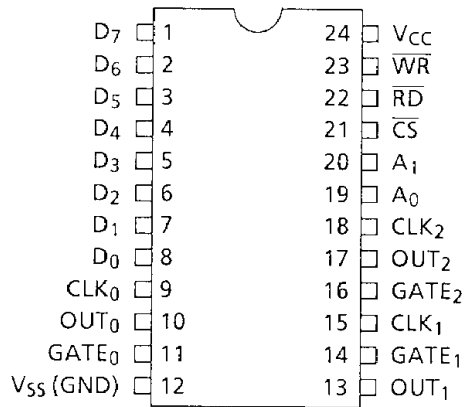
$D_7$ 1
$D_6$ 2
$D_5$ 3
$D_4$ 4
$D_3$ 5
$D_2$ 6
$D_1$ 7
$D_0$ 8
$CLK_0$ 9
$OUT_0$ 10
$GATE_0$ 11
$V_{SS}$ (GND) 12

24 $V_{CC}$
23 $\overline{WR}$
22 $\overline{RD}$
21 $\overline{CS}$
20 $A_1$
19 $A_0$
18 $CLK_2$
17 $OUT_2$
16 $GATE_2$
15 $CLK_1$
14 $GATE_1$
13 $OUT_1$